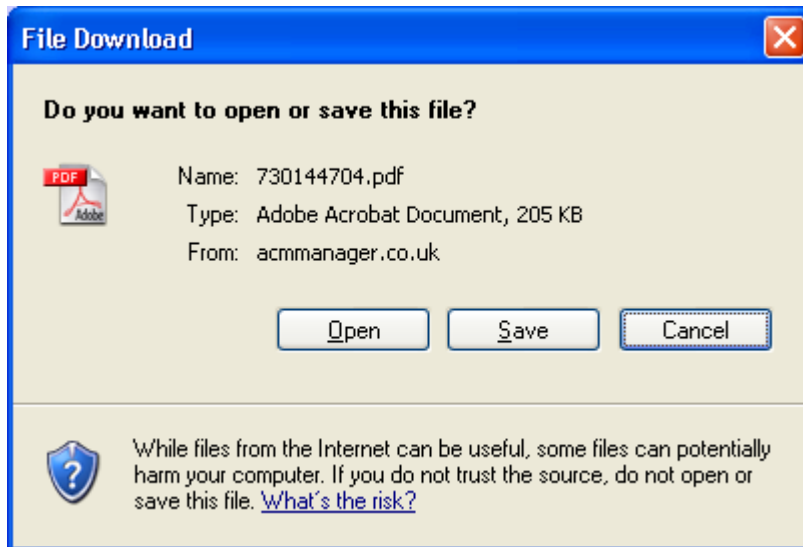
File Download

Do you want to open or save this file?

PDF
Adobe

Name: 730144704.pdf
Type: Adobe Acrobat Document, 205 KB
From: acmmanager.co.uk

Open Save Cancel

While files from the Internet can be useful, some files can potentially harm your computer. If you do not trust the source, do not open or save this file. What's the risk?